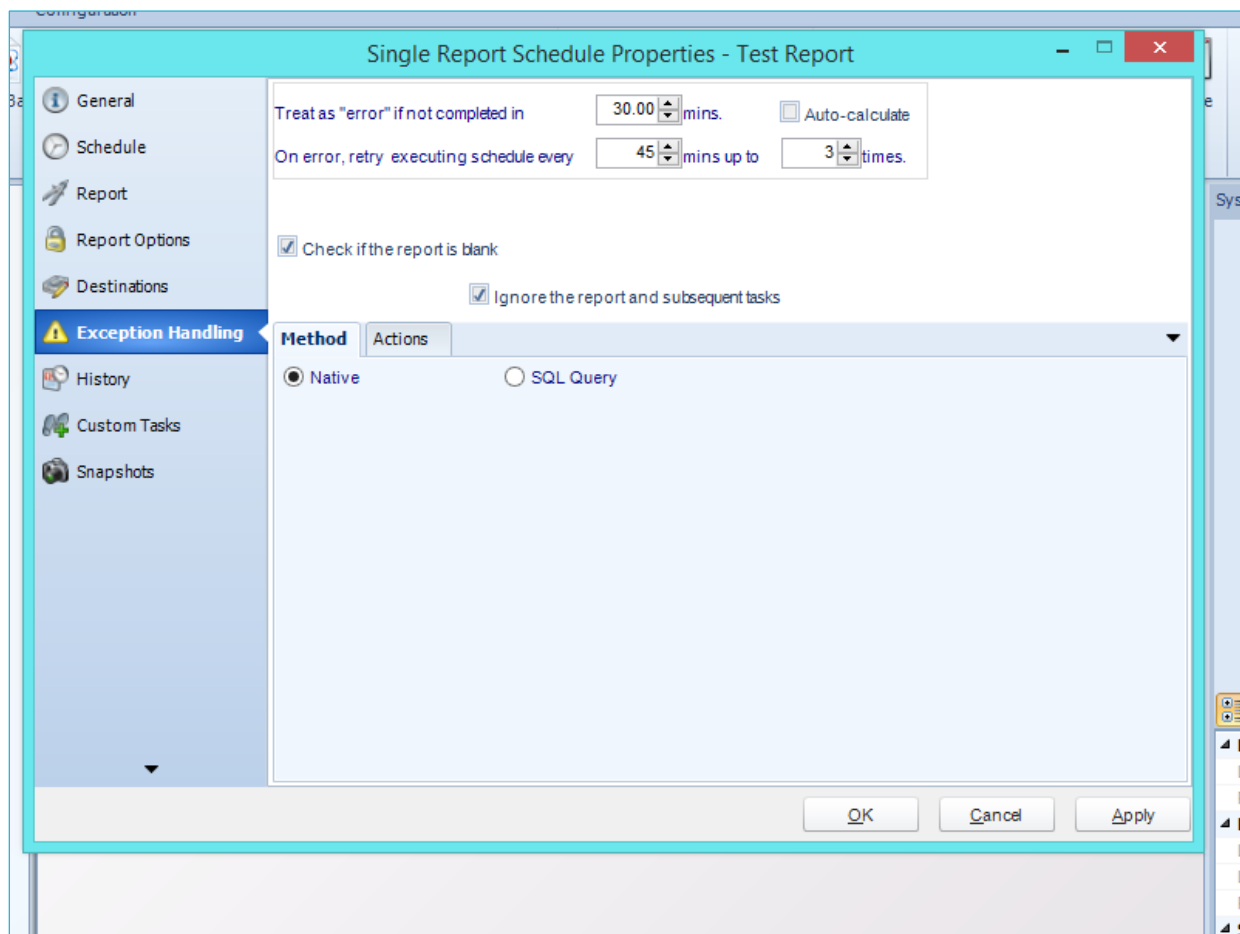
Configuration

Single Report Schedule Properties - Test Report

General
Schedule
Report
Report Options
Destinations
Exception Handling
History
Custom Tasks
Snapshots

Treat as "error" if not completed in 30.00 mins.
Auto-calculate
On error, retry executing schedule every 45 mins up to 3 times.

Check if the report is blank

Ignore the report and subsequent tasks

Method
Actions

Native
SQL Query

OK
Cancel
Apply

Sys